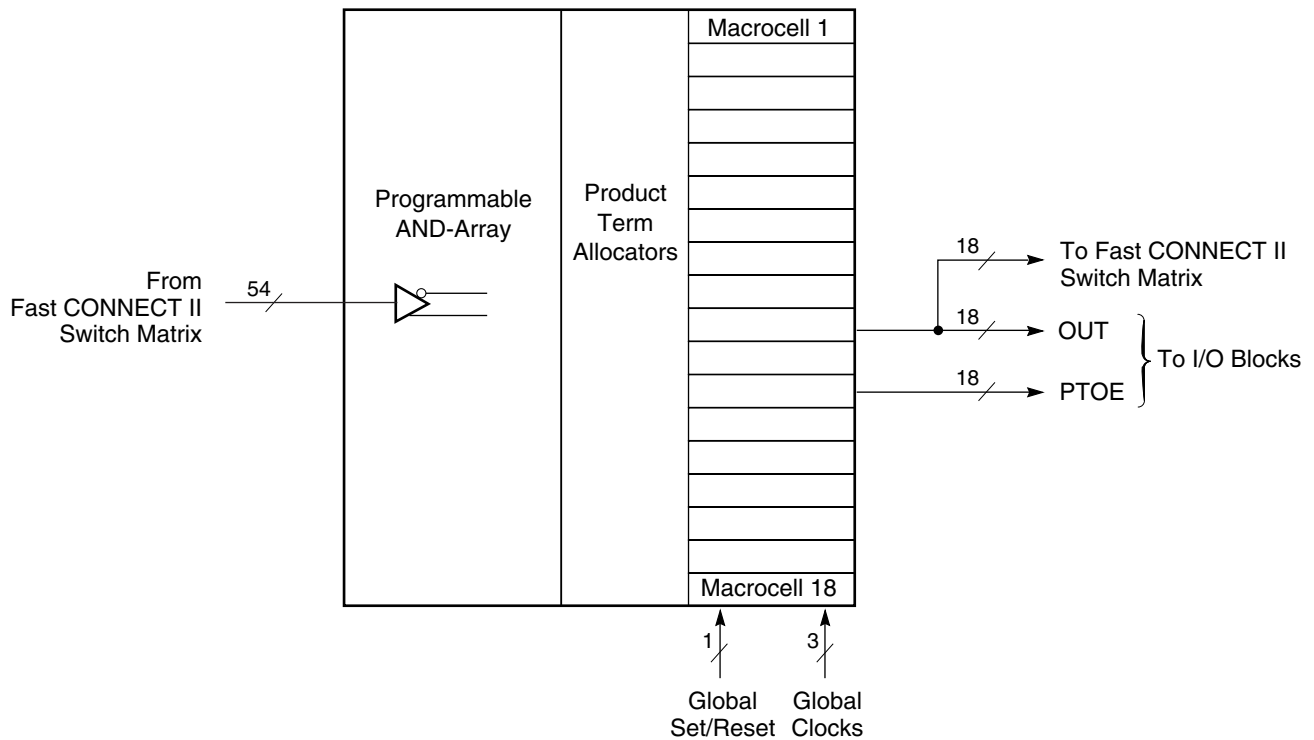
From
Fast CONNECT II
Switch Matrix

54

Programmable
AND-Array

Product
Term
Allocators

Macrocell 1

Macrocell 18

18

To Fast CONNECT II
Switch Matrix

18

OUT

18

PTOE

To I/O Blocks

1

3

Global
Set/Reset

Global
Clocks